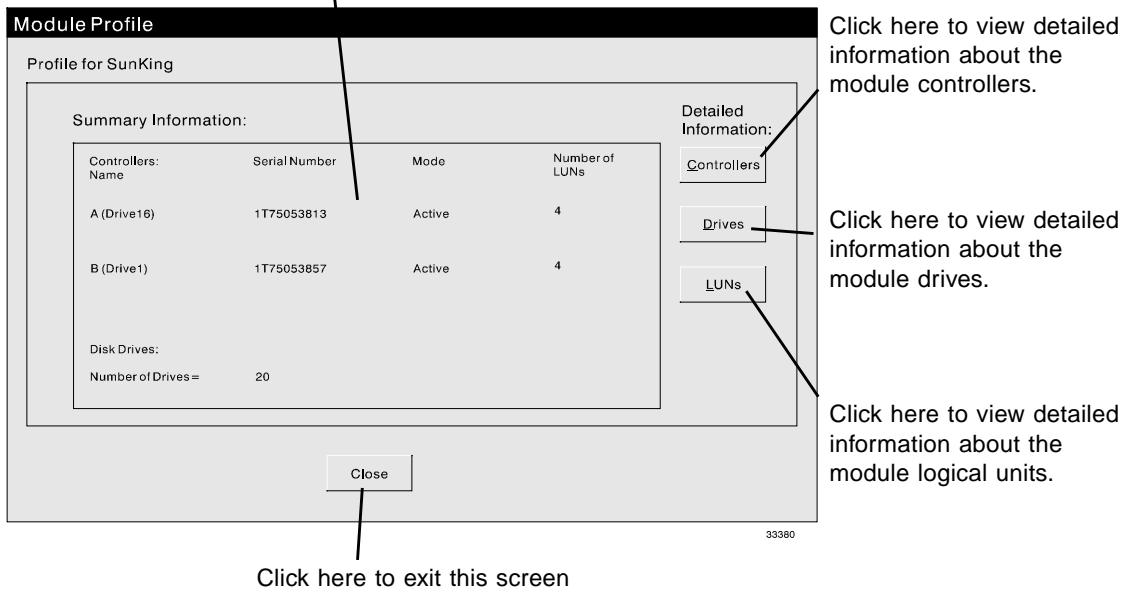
Module Profile

Profile for SunKing

Summary Information:

| Controllers: Name | Serial Number | Mode | Number of LUNs |
|---|---|---|---|
| A (Drive16) | 1T75053813 | Active | 4 |
| B (Drive1) | 1T75053857 | Active | 4 |

Disk Drives:

Number of Drives = 20

Detailed Information:

Controllers

Drives

LUNs

Close

33380

Click here to view detailed information about the module controllers.

Click here to view detailed information about the module drives.

Click here to view detailed information about the module logical units.

Click here to exit this screen